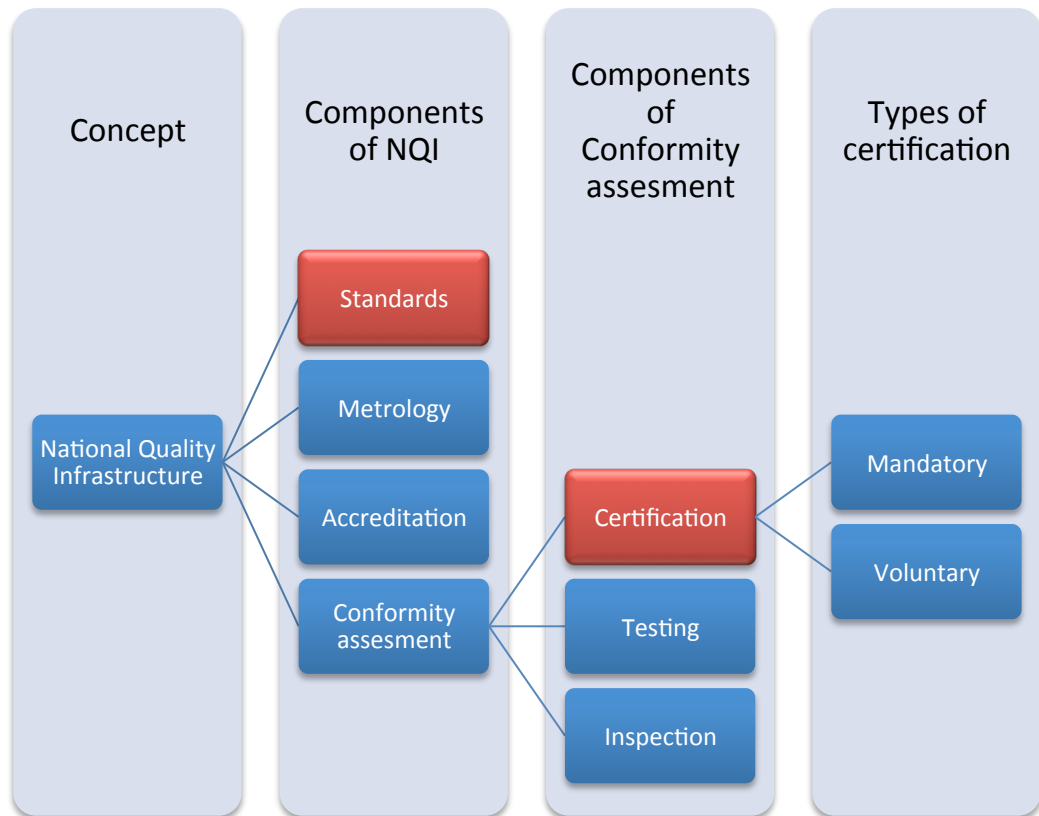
Concept

Components of NQI

Components of Conformity assesment

Types of certification

National Quality Infrastructure

Standards

Metrology

Accreditation

Conformity assesment

Certification

Testing

Inspection

Mandatory

Voluntary